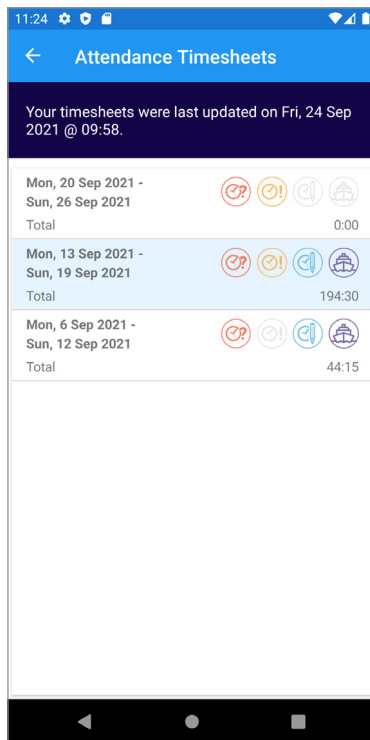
11:24

Attendance Timesheets

Your timesheets were last updated on Fri, 24 Sep 2021 @ 09:58.

Mon, 20 Sep 2021 - Sun, 26 Sep 2021
Total 0:00

Mon, 13 Sep 2021 - Sun, 19 Sep 2021
Total 194:30

Mon, 6 Sep 2021 - Sun, 12 Sep 2021
Total 44:15